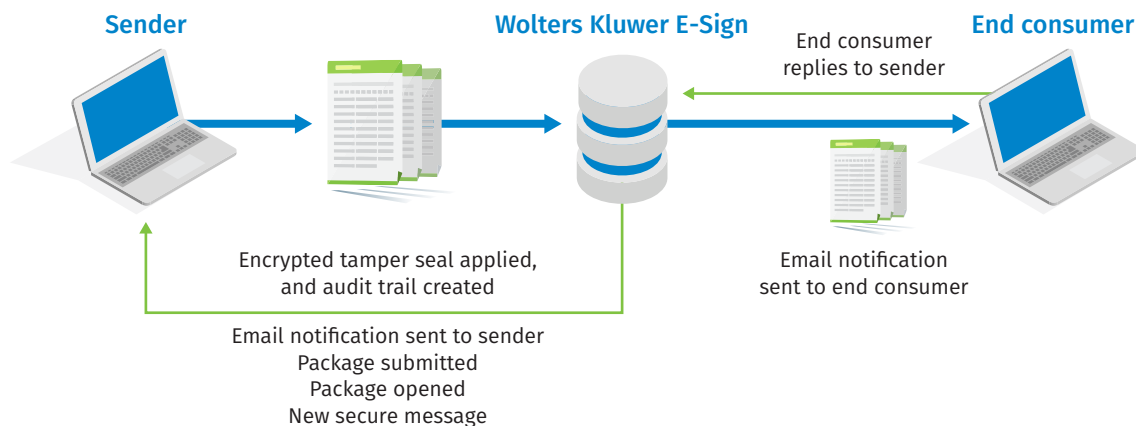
Sender

Wolters Kluwer E-Sign

End consumer

End consumer replies to sender

Encrypted tamper seal applied, and audit trail created

Email notification sent to end consumer

Email notification sent to sender
Package submitted
Package opened
New secure message